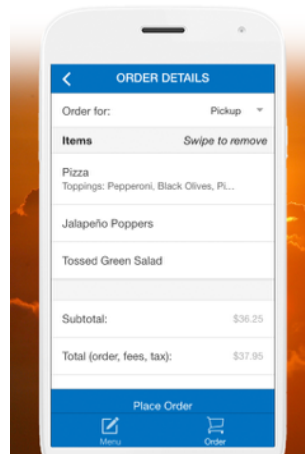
ORDER DETAILS

Order for: Pickup

Items Swipe to remove

Pizza
Toppings: Pepperoni, Black Olives, Pi...

Jalapeño Poppers

Tossed Green Salad

Subtotal: $36.25

Total (order, fees, tax): $37.95

Place Order

Menu Order